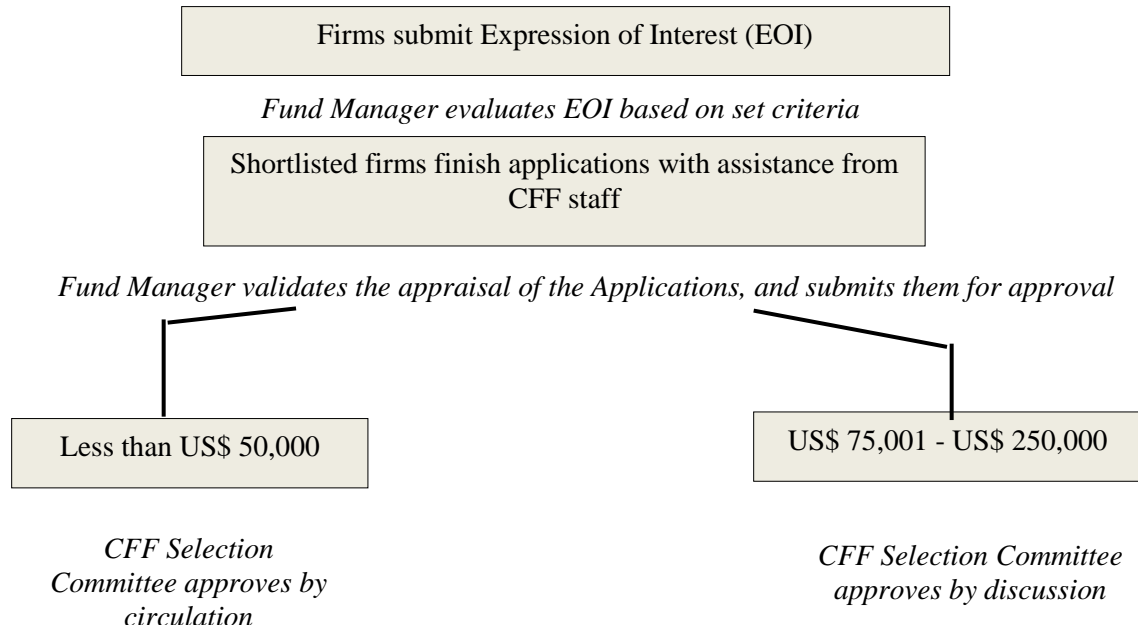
Firms submit Expression of Interest (EOI)

*Fund Manager evaluates EOI based on set criteria*

Shortlisted firms finish applications with assistance from CFF staff

*Fund Manager validates the appraisal of the Applications, and submits them for approval*

Less than US$ 50,000

US$ 75,001 - US$ 250,000

*CFF Selection Committee approves by circulation*

*CFF Selection Committee approves by discussion*